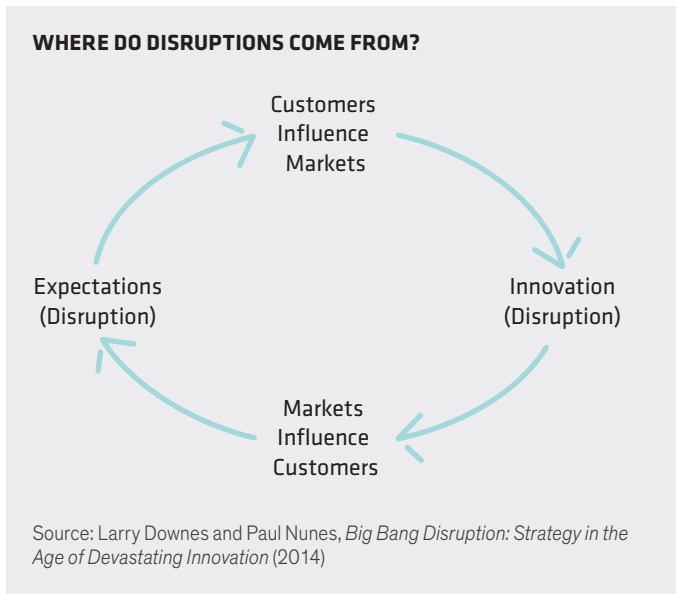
WHERE DO DISRUPTIONS COME FROM?

Customers Influence Markets

Innovation (Disruption)

Markets Influence Customers

Expectations (Disruption)

Source: Larry Downes and Paul Nunes, *Big Bang Disruption: Strategy in the Age of Devastating Innovation* (2014)